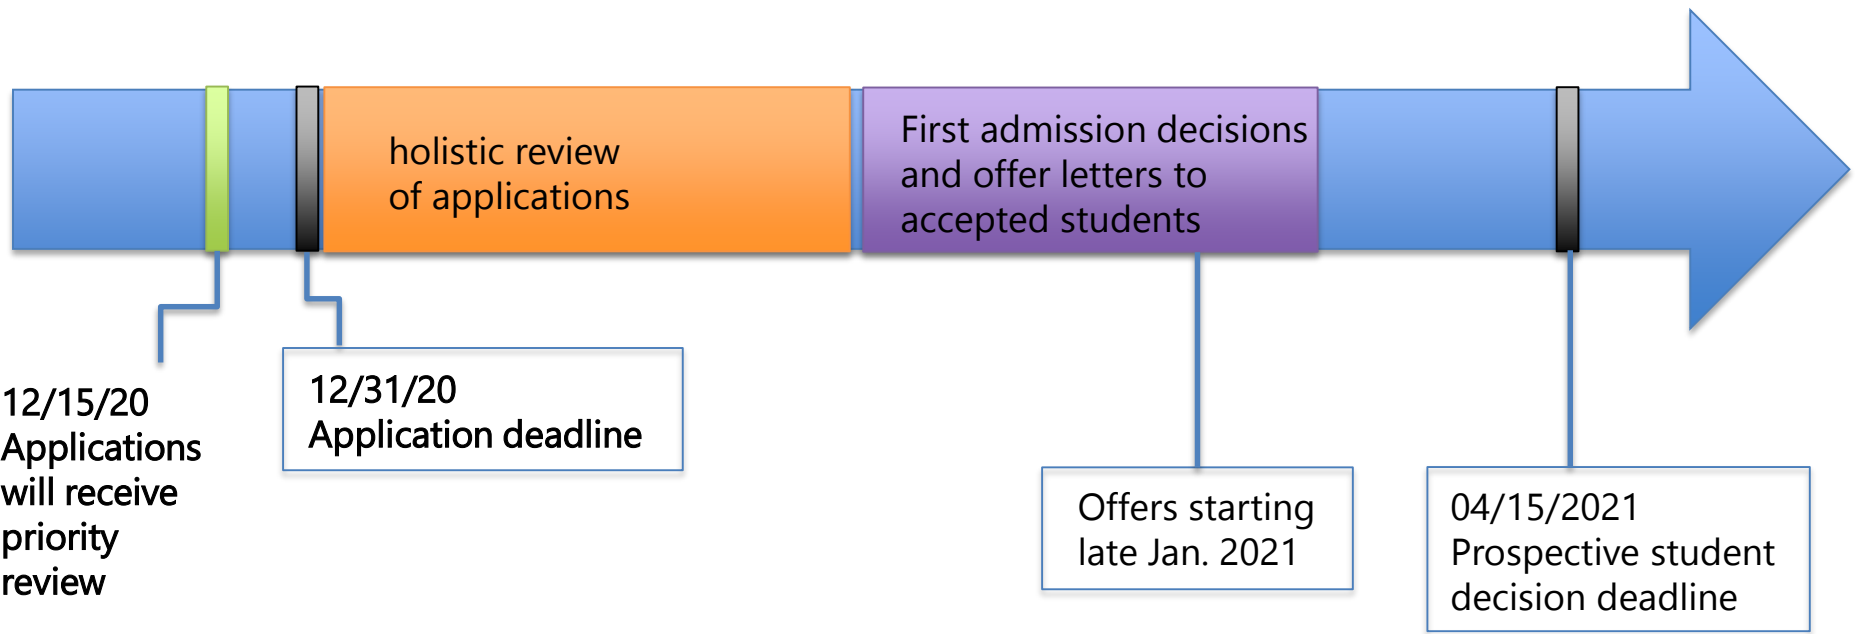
holistic review
of applications

First admission decisions
and offer letters to
accepted students

12/15/20
Applications
will receive
priority
review

12/31/20
Application deadline

Offers starting
late Jan. 2021

04/15/2021
Prospective student
decision deadline